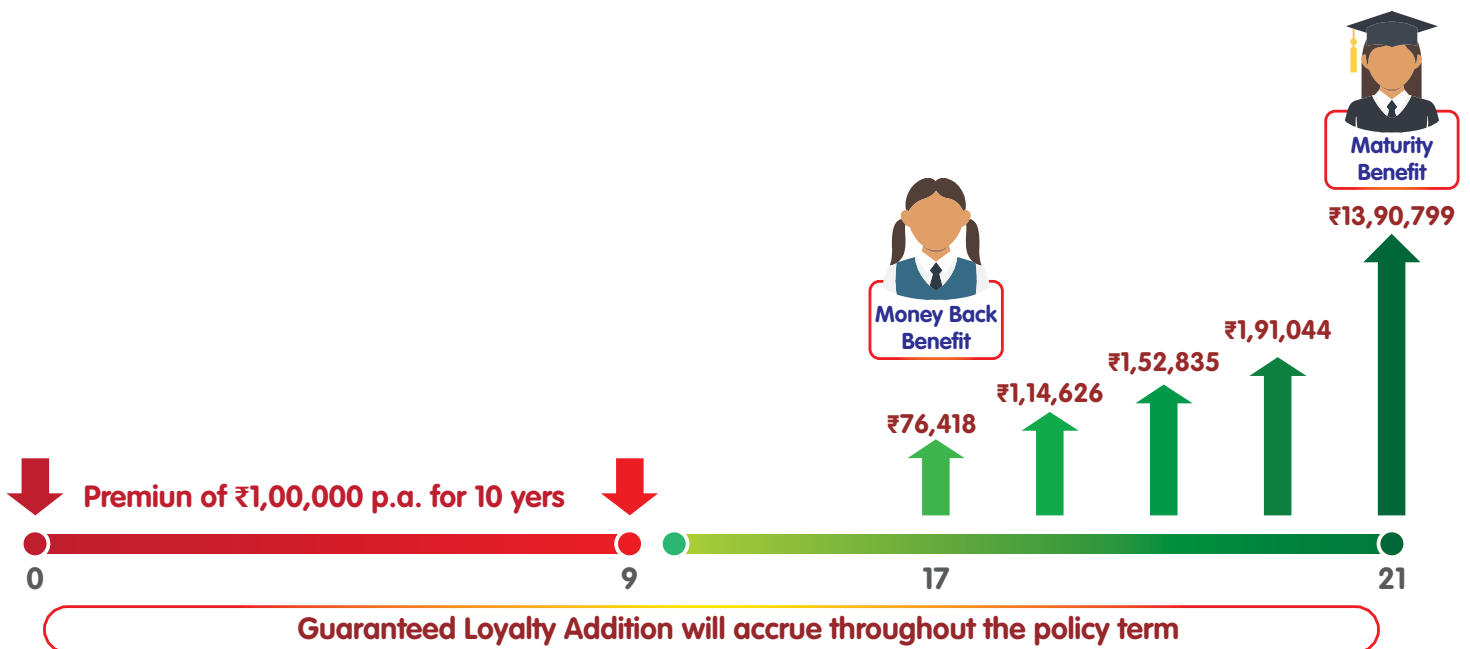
Maturity Benefit

₹13,90,799

Money Back Benefit

₹1,91,044

₹1,52,835

₹1,14,626

₹76,418

Premiun of ₹1,00,000 p.a. for 10 yers

0

9

17

21

Guaranteed Loyalty Addition will accrue throughout the policy term